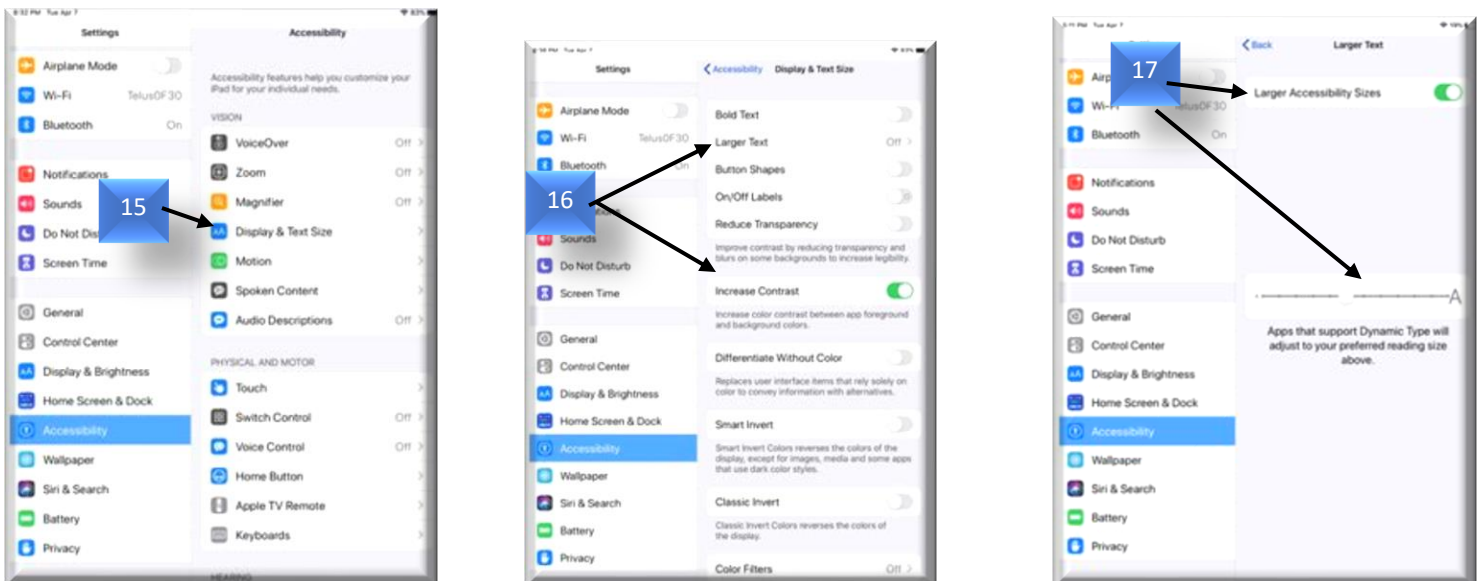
Settings

Airplane Mode
Wi-Fi TelusOF30
Bluetooth On
Notifications
Sounds
Do Not Disturb
Screen Time
General
Control Center
Display & Brightness
Home Screen & Dock
Accessibility
Wallpaper
Siri & Search
Battery
Privacy

15

Accessibility

Accessibility features help you customize your iPad for your individual needs.

VISION
VoiceOver Off
Zoom Off
Magnifier Off
Display & Text Size
Motion
Spoken Content
Audio Descriptions Off

PHYSICAL AND MOTOR
Touch
Switch Control Off
Voice Control Off
Home Button
Apple TV Remote
Keyboards

HEARING

Settings

Airplane Mode
Wi-Fi TelusOF30
Bluetooth On
16
Sounds
Do Not Disturb
Screen Time
General
Control Center
Display & Brightness
Home Screen & Dock
Accessibility
Wallpaper
Siri & Search
Battery
Privacy

Accessibility Display & Text Size

Bold Text
Larger Text Off
Button Shapes
On/Off Labels
Reduce Transparency
Improve contrast by reducing transparency and blurs on some backgrounds to increase legibility.
Increase Contrast
Increase color contrast between app foreground and background colors.
Differentiate Without Color
Replaces user interface items that rely solely on color to convey information with alternatives.
Smart Invert
Smart Invert Colors reverses the colors of the display, except for images, media and some apps that use dark color styles.
Classic Invert
Classic Invert Colors reverses the colors of the display.
Color Filters Off

17
Airplane Mode
Wi-Fi TelusOF30
Bluetooth On
Notifications
Sounds
Do Not Disturb
Screen Time
General
Control Center
Display & Brightness
Home Screen & Dock
Accessibility
Wallpaper
Siri & Search
Battery
Privacy

Back Larger Text

Larger Accessibility Sizes

A

Apps that support Dynamic Type will adjust to your preferred reading size above.